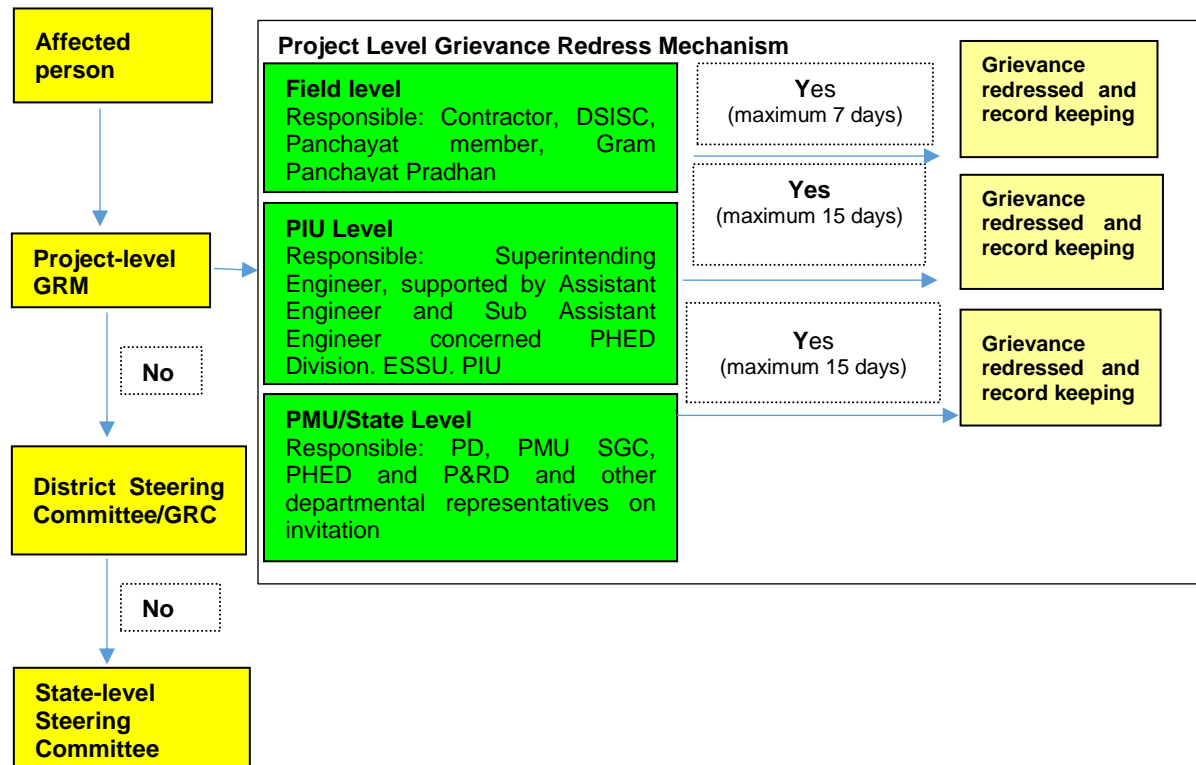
Affected person

Project-level GRM

No

District Steering Committee/GRC

No

State-level Steering Committee

Project Level Grievance Redress Mechanism

Field level
Responsible: Contractor, DSISC, Panchayat member, Gram Panchayat Pradhan

PIU Level
Responsible: Superintending Engineer, supported by Assistant Engineer and Sub Assistant Engineer concerned PHED Division. ESSU. PIU

PMU/State Level
Responsible: PD, PMU SGC, PHED and P&RD and other departmental representatives on invitation

Yes
(maximum 7 days)

Yes
(maximum 15 days)

Yes
(maximum 15 days)

Grievance redressed and record keeping

Grievance redressed and record keeping

Grievance redressed and record keeping